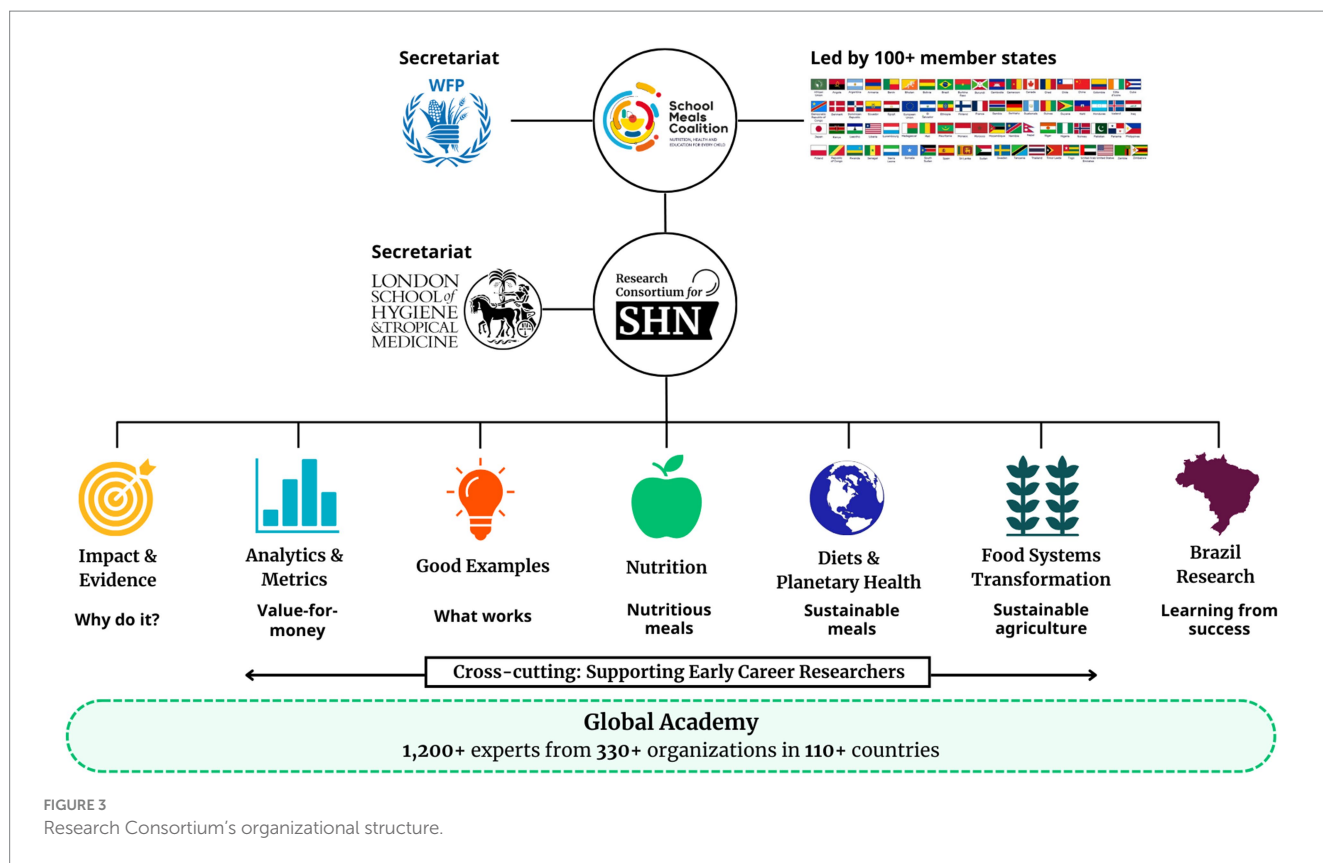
Secretariat

WFP

School Meals Coalition
NUTRITION, HEALTH AND EDUCATION FOR EVERY CHILD

Led by 100+ member states

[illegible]

Secretariat

LONDON SCHOOL of HYGIENE &TROPICAL MEDICINE

Research Consortium for SHN

Impact & Evidence

Why do it?

Analytics & Metrics

Value-for-money

Good Examples

What works

Nutrition

Nutritious meals

Diets & Planetary Health

Sustainable meals

Food Systems Transformation

Sustainable agriculture

Brazil Research

Learning from success

Cross-cutting: Supporting Early Career Researchers

Global Academy

1,200+ experts from 330+ organizations in 110+ countries

FIGURE 3

Research Consortium's organizational structure.